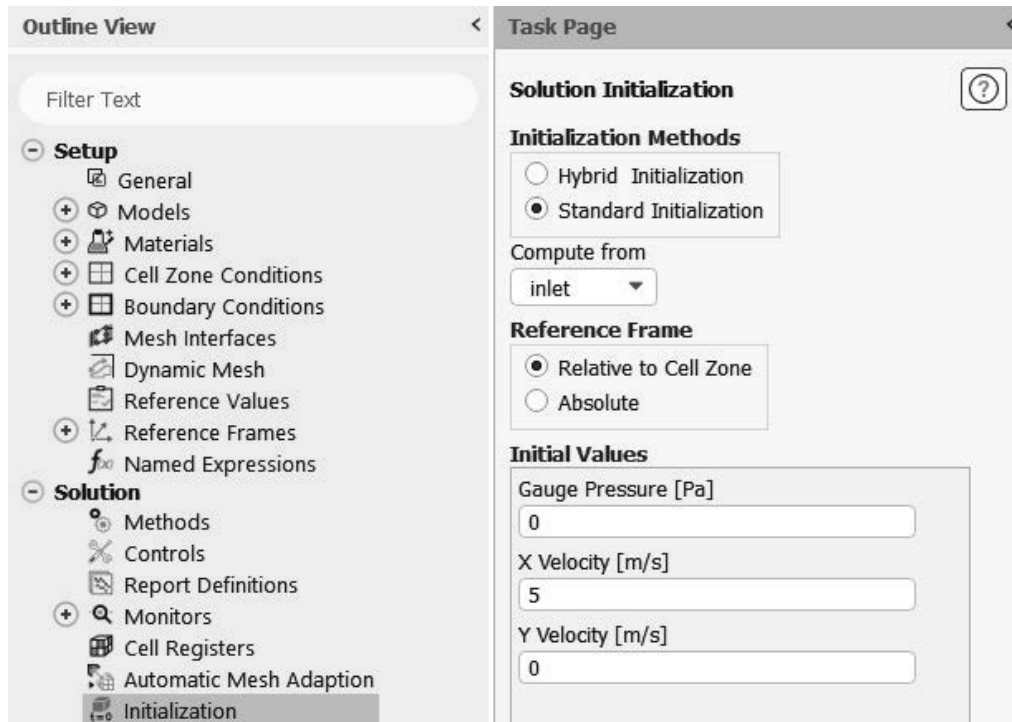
Outline View

Filter Text

Setup
General
Models
Materials
Cell Zone Conditions
Boundary Conditions
Mesh Interfaces
Dynamic Mesh
Reference Values
Reference Frames
Named Expressions
Solution
Methods
Controls
Report Definitions
Monitors
Cell Registers
Automatic Mesh Adaption
Initialization

Task Page

Solution Initialization

Initialization Methods
Hybrid Initialization
Standard Initialization

Compute from
inlet

Reference Frame
Relative to Cell Zone
Absolute

Initial Values
Gauge Pressure [Pa]
0
X Velocity [m/s]
5
Y Velocity [m/s]
0